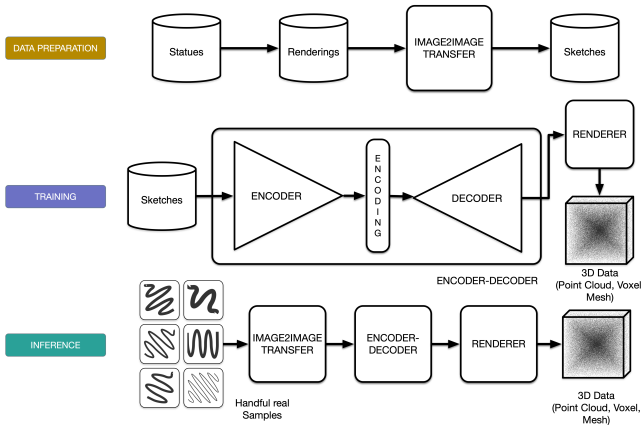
DATA PREPARATION

Statues

Renderings

IMAGE2IMAGE TRANSFER

Sketches

TRAINING

Sketches

ENCODER

ENCODING

DECODER

RENDERER

3D Data (Point Cloud, Voxel Mesh)

ENCODER-DECODER

INFERENCE

IMAGE2IMAGE TRANSFER

ENCODER-DECODER

RENDERER

Handful real Samples

3D Data (Point Cloud, Voxel, Mesh)